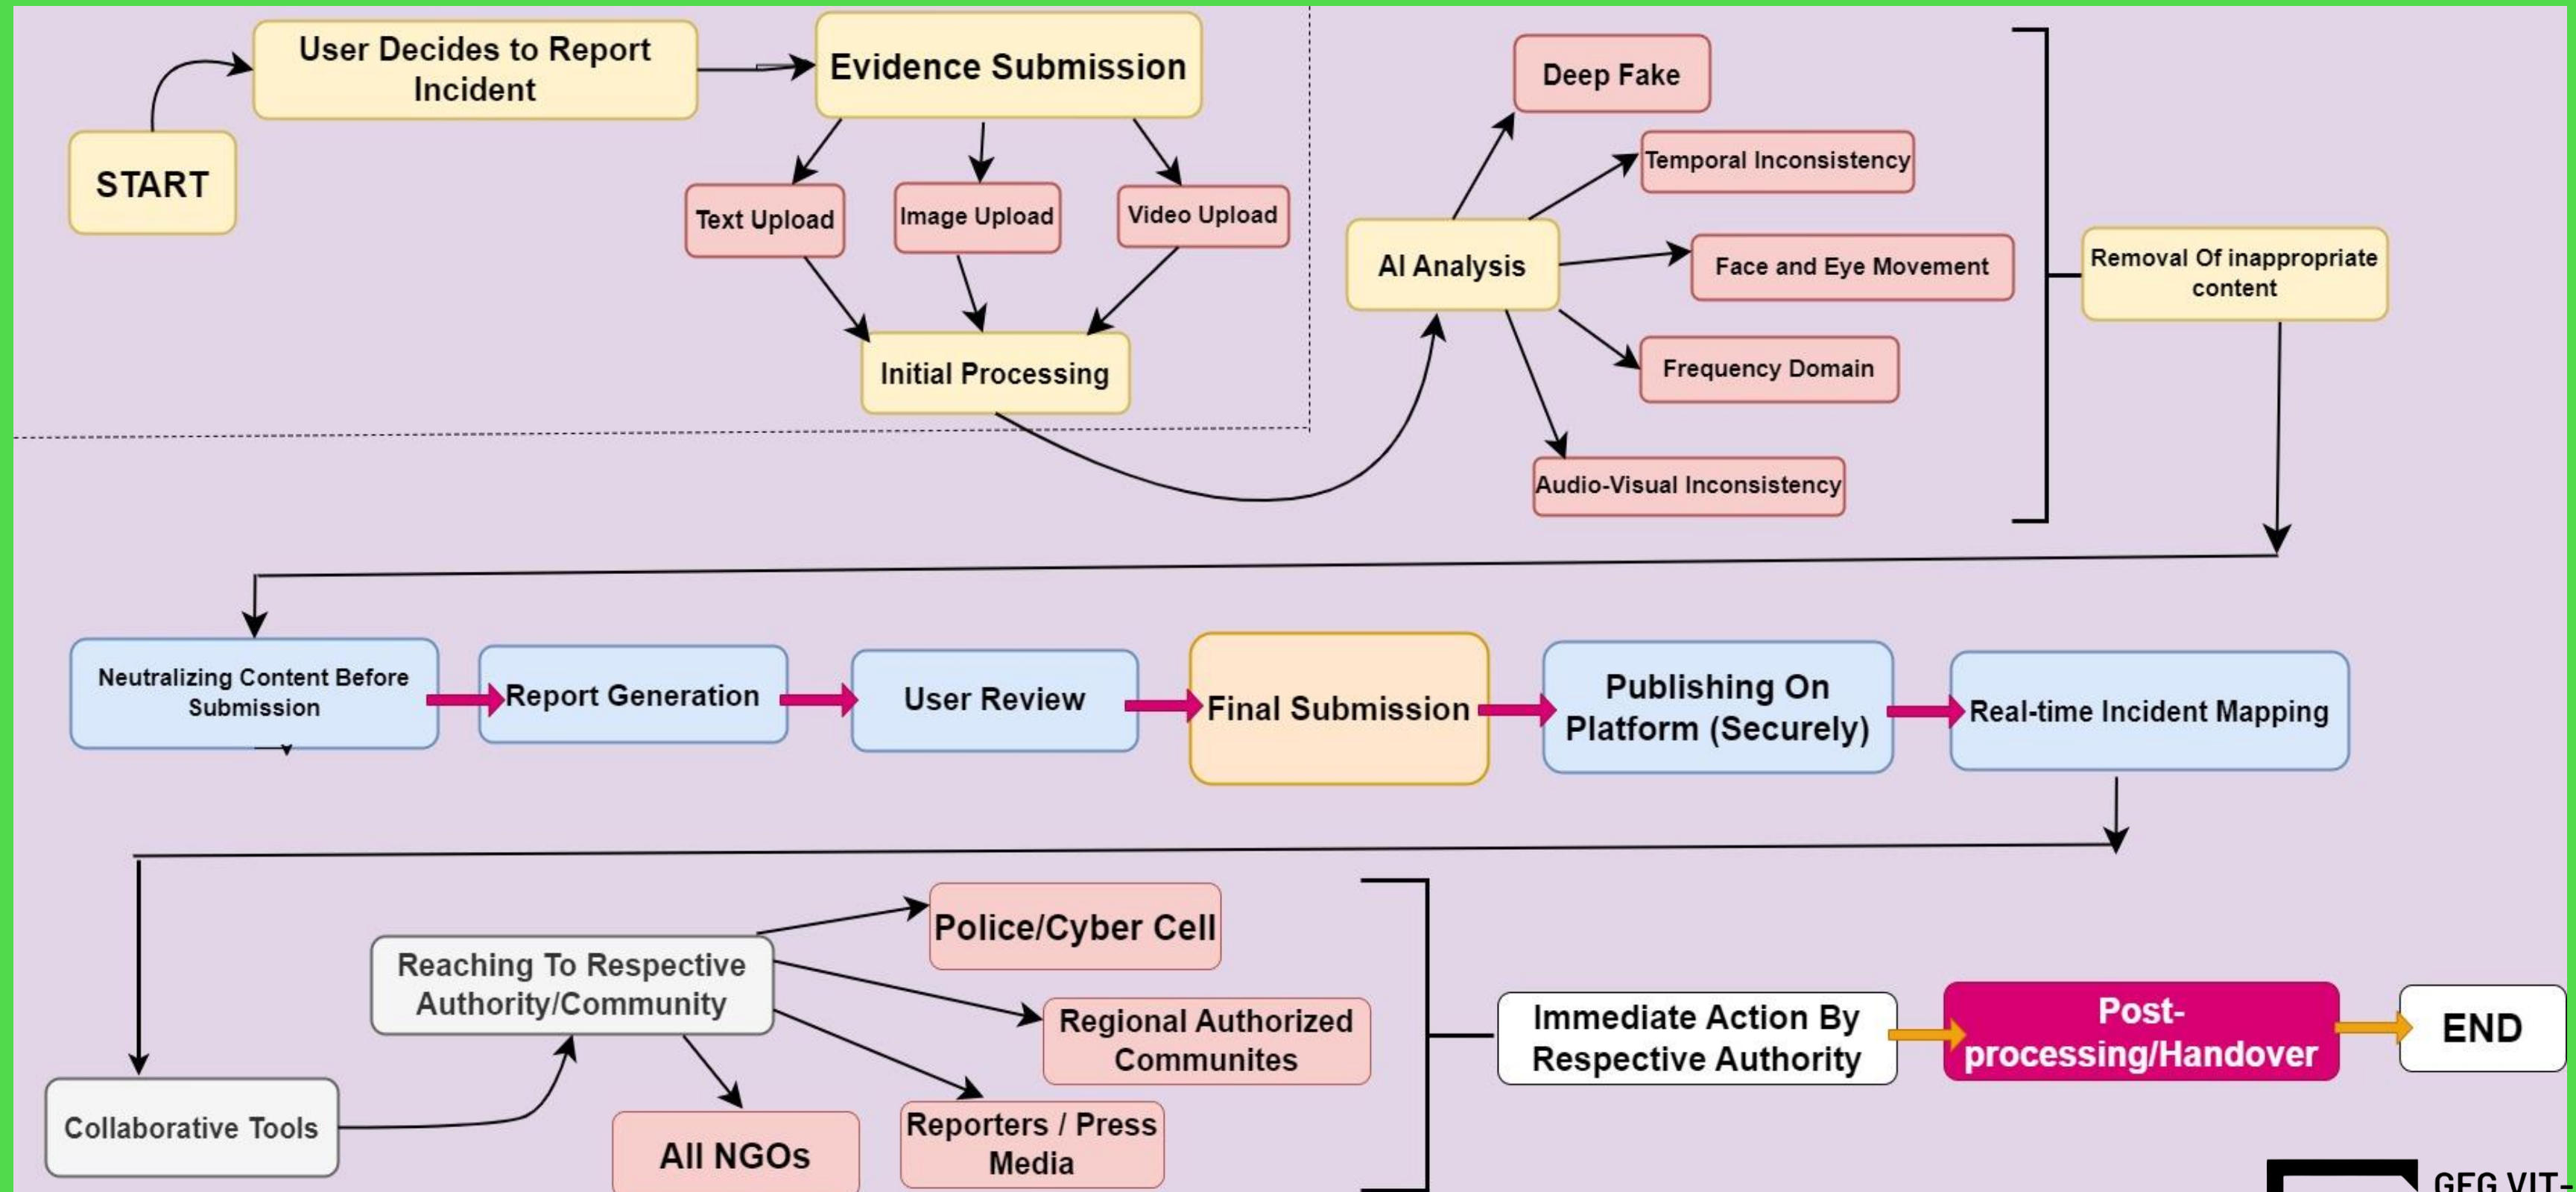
START

User Decides to Report Incident

Evidence Submission

Text Upload

Image Upload

Video Upload

Initial Processing

AI Analysis

Deep Fake

Temporal Inconsistency

Face and Eye Movement

Frequency Domain

Audio-Visual Inconsistency

Removal Of inappropriate content

Neutralizing Content Before Submission

Report Generation

User Review

Final Submission

Publishing On Platform (Securely)

Real-time Incident Mapping

Collaborative Tools

Reaching To Respective Authority/Community

Police/Cyber Cell

Regional Authorized Communites

All NGOs

Reporters / Press Media

Immediate Action By Respective Authority

Post-processing/Handover

END

GFG VIT-